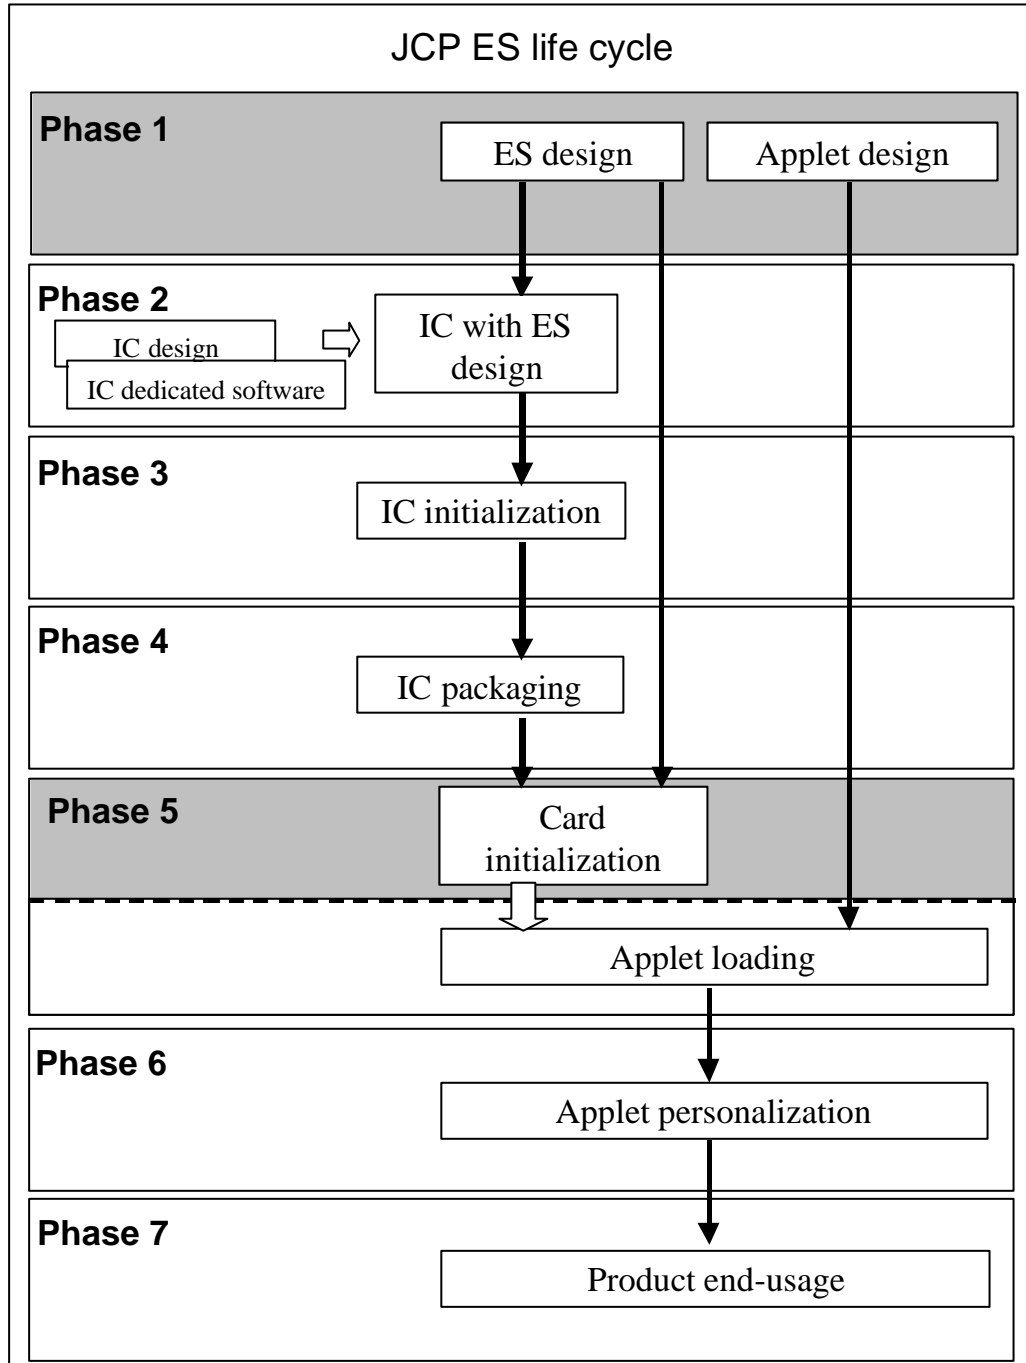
JCP ES life cycle

Phase 1

ES design

Applet design

Phase 2

IC design

IC dedicated software

IC with ES design

Phase 3

IC initialization

Phase 4

IC packaging

Phase 5

Card initialization

Applet loading

Phase 6

Applet personalization

Phase 7

Product end-usage